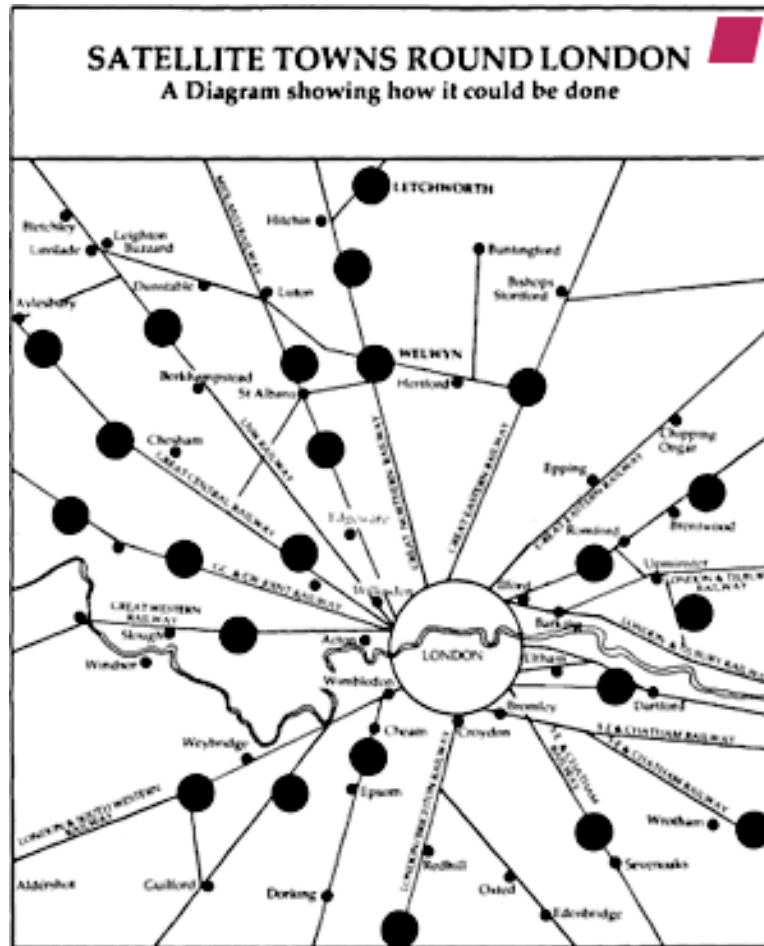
SATELLITE TOWNS ROUND LONDON
A Diagram showing how it could be done

LETCHWORTH
Hitchin
Bletchley
Leighton Buzzard
Linslade
Buntingford
Bishops Stortford
Dunstable
Luton
Aylesbury
MIDLAND RAILWAY
WELWYN
Berkhampstead
St Albans
Hertford
Chesham
L&NW RAILWAY
GREAT CENTRAL RAILWAY
GREAT NORTHERN RAILWAY
GREAT EASTERN RAILWAY
Chipping Ongar
Epping
Edgware
GREAT EASTERN RAILWAY
Romford
Brentwood
L.C. & CR JOINT RAILWAY
Willesden
Ilford
Upminster
LONDON & TILBURY RAILWAY
GREAT WESTERN RAILWAY
Slough
Acton
Barking
LONDON & TILBURY RAILWAY
Windsor
LONDON
Eltham
Wimbledon
Dartford
Bromley
S.E.& CHATHAM RAILWAY
Weybridge
Cheam
Croydon
S.E.& CHATHAM RAILWAY
S.E.& CHATHAM RAILWAY
LONDON & SOUTH WESTERN RAILWAY
Epsom
LONDON BRIGHTON RAILWAY
Wrotham
Sevenoaks
Redhill
Aldershot
Guildford
Dorking
Oxted
Edenbridge